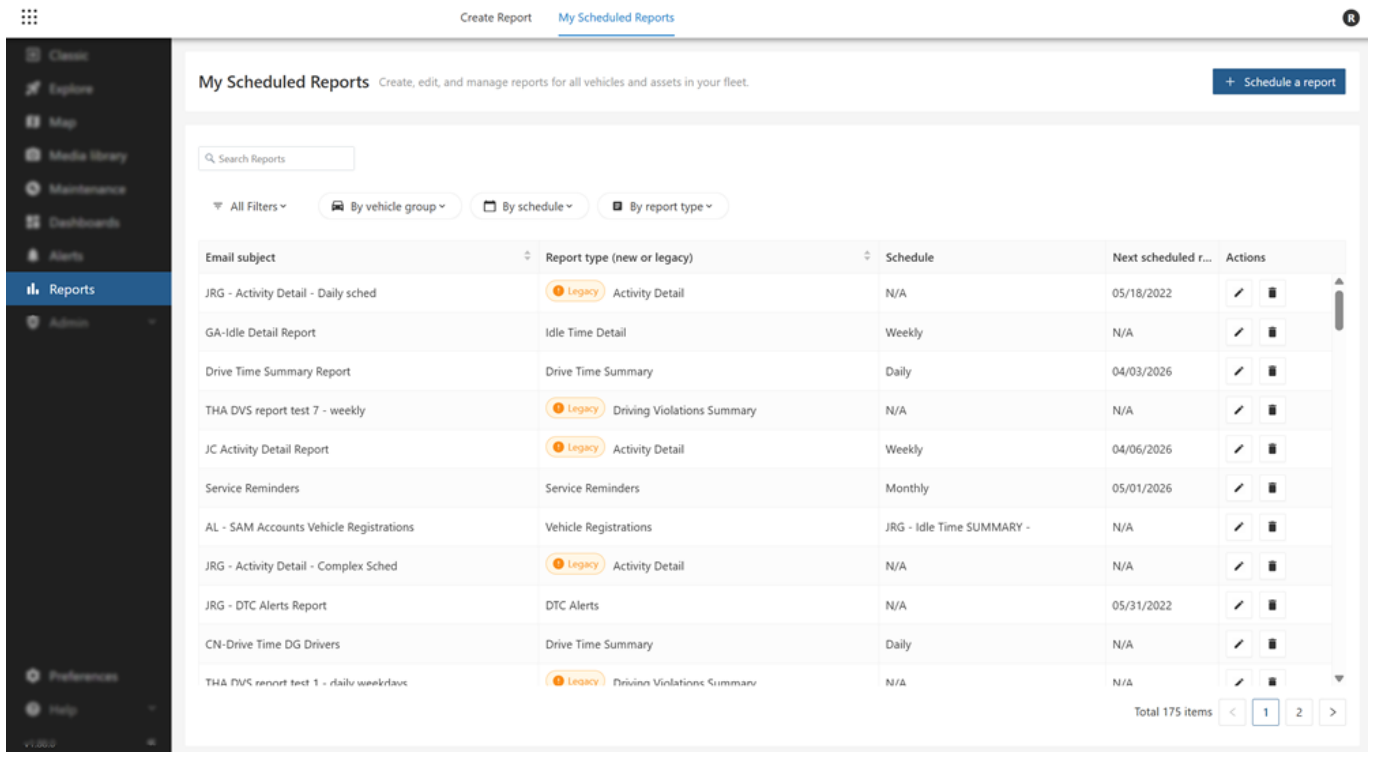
Create Report My Scheduled Reports

R

Classic
Explore
Map
Media library
Maintenance
Dashboards
Alerts
Reports
Admin

My Scheduled Reports Create, edit, and manage reports for all vehicles and assets in your fleet.

+ Schedule a report

Search Reports

All Filters By vehicle group By schedule By report type

| Email subject | Report type (new or legacy) | Schedule | Next scheduled r... | Actions |
|---|---|---|---|---|
| JRG - Activity Detail - Daily sched | Legacy Activity Detail | N/A | 05/18/2022 | |
| GA-Idle Detail Report | Idle Time Detail | Weekly | N/A | |
| Drive Time Summary Report | Drive Time Summary | Daily | 04/03/2026 | |
| THA DVS report test 7 - weekly | Legacy Driving Violations Summary | N/A | N/A | |
| JC Activity Detail Report | Legacy Activity Detail | Weekly | 04/06/2026 | |
| Service Reminders | Service Reminders | Monthly | 05/01/2026 | |
| AL - SAM Accounts Vehicle Registrations | Vehicle Registrations | JRG - Idle Time SUMMARY - | N/A | |
| JRG - Activity Detail - Complex Sched | Legacy Activity Detail | N/A | N/A | |
| JRG - DTC Alerts Report | DTC Alerts | N/A | 05/31/2022 | |
| CN-Drive Time DG Drivers | Drive Time Summary | Daily | N/A | |
| THA DVS report test 1 - daily weekdays | Legacy Driving Violations Summary | N/A | N/A | |

Preferences
Help
v1.00.0

Total 175 items < 1 2 >